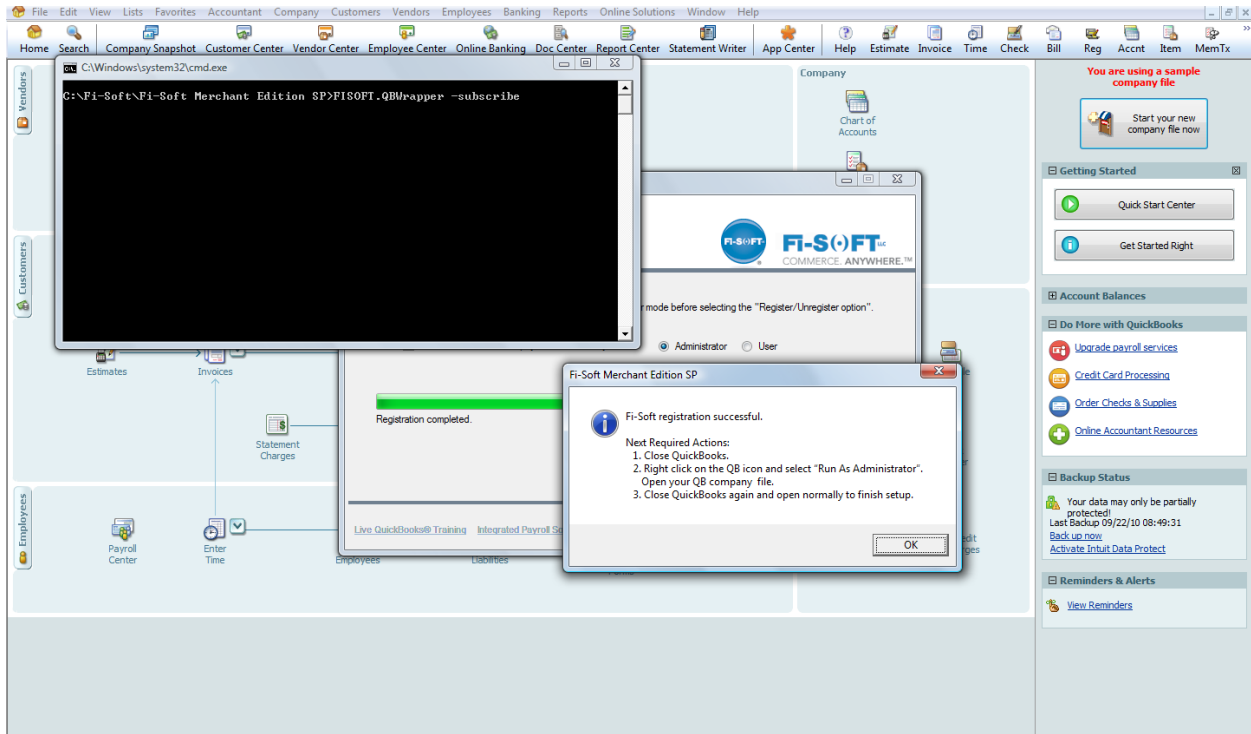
File Edit View Lists Favorites Accountant Company Customers Vendors Employees Banking Reports Online Solutions Window Help

Home Search Company Snapshot Customer Center Vendor Center Employee Center Online Banking Doc Center Report Center Statement Writer App Center Help Estimate Invoice Time Check Bill Reg Accnt Item MemTx

Vendors

Customers

Employees

C:\Windows\system32\cmd.exe

C:\Fi-Soft\Fi-Soft Merchant Edition SP>FISOFT.QBWrapper -subscribe

Company

Chart of Accounts

FI-SOFT

Fi-S●FT LLC
COMMERCE. ANYWHERE.™

r mode before selecting the "Register/Unregister option".

Administrator User

Registration completed.

Live QuickBooks® Training Integrated Payroll Se

Estimates Invoices

Statement Charges

Payroll Center

Enter Time

Employees Liabilities

Fi-Soft Merchant Edition SP

Fi-Soft registration successful.

Next Required Actions:
1. Close QuickBooks.
2. Right click on the QB icon and select "Run As Administrator". Open your QB company file.
3. Close QuickBooks again and open normally to finish setup.

OK

You are using a sample company file

Start your new company file now

Getting Started

Quick Start Center

Get Started Right

Account Balances

Do More with QuickBooks

Upgrade payroll services

Credit Card Processing

Order Checks & Supplies

Online Accountant Resources

Backup Status

Your data may only be partially protected!
Last Backup 09/22/10 08:49:31
Back up now
Activate Intuit Data Protect

Reminders & Alerts

View Reminders